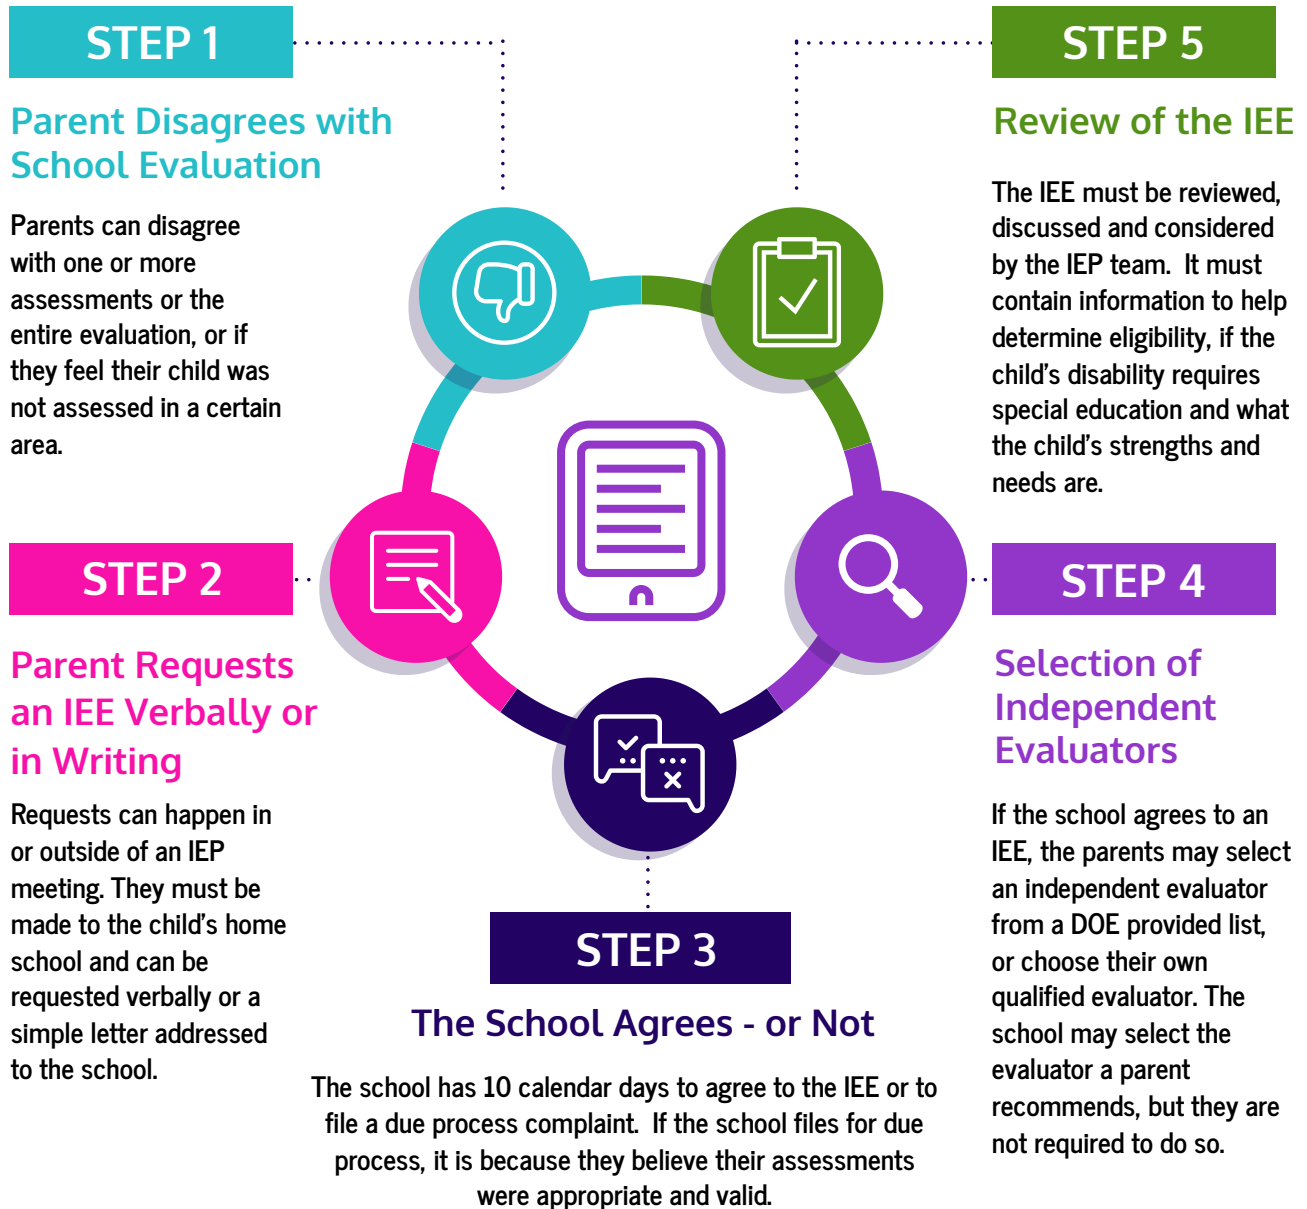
STEP 1

Parent Disagrees with School Evaluation

Parents can disagree with one or more assessments or the entire evaluation, or if they feel their child was not assessed in a certain area.

STEP 5

Review of the IEE

The IEE must be reviewed, discussed and considered by the IEP team. It must contain information to help determine eligibility, if the child's disability requires special education and what the child's strengths and needs are.

STEP 2

Parent Requests an IEE Verbally or in Writing

Requests can happen in or outside of an IEP meeting. They must be made to the child's home school and can be requested verbally or a simple letter addressed to the school.

STEP 4

Selection of Independent Evaluators

If the school agrees to an IEE, the parents may select an independent evaluator from a DOE provided list, or choose their own qualified evaluator. The school may select the evaluator a parent recommends, but they are not required to do so.

STEP 3

The School Agrees - or Not

The school has 10 calendar days to agree to the IEE or to file a due process complaint. If the school files for due process, it is because they believe their assessments were appropriate and valid.